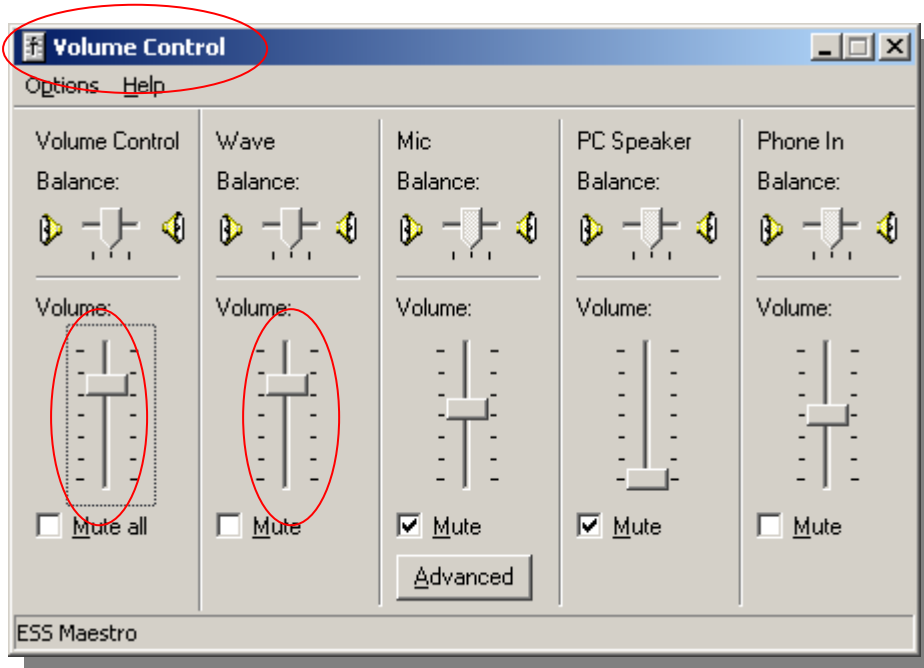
Volume Control

Options Help

Volume Control
Balance:
Volume:
Mute all

Wave
Balance:
Volume:
Mute

Mic
Balance:
Volume:
Mute
Advanced

PC Speaker
Balance:
Volume:
Mute

Phone In
Balance:
Volume:
Mute

ESS Maestro